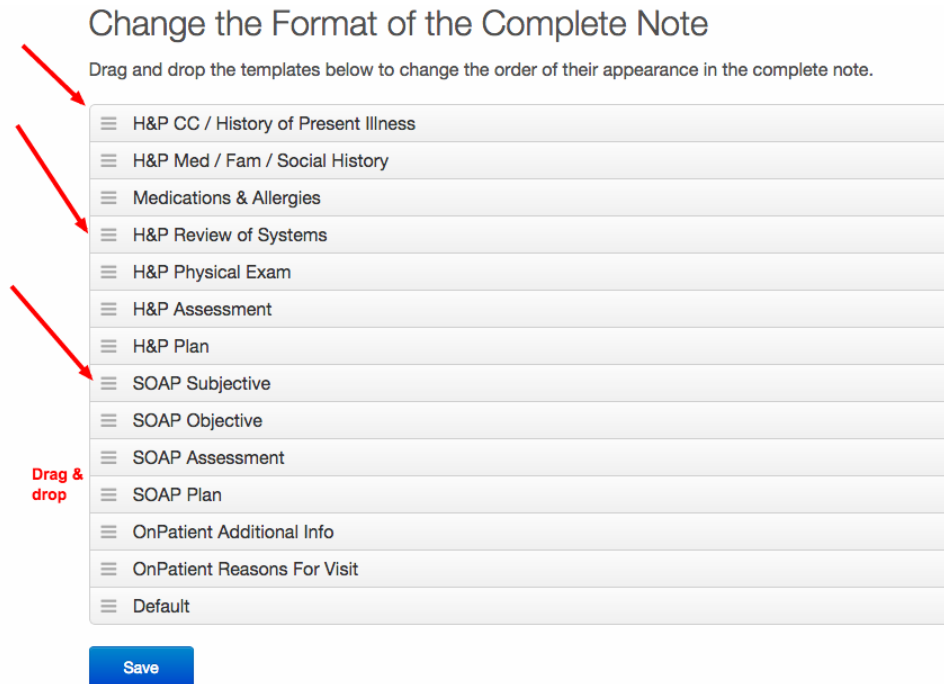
Change the Format of the Complete Note

Drag and drop the templates below to change the order of their appearance in the complete note.

H&P CC / History of Present Illness
H&P Med / Fam / Social History
Medications & Allergies
H&P Review of Systems
H&P Physical Exam
H&P Assessment
H&P Plan
SOAP Subjective
SOAP Objective
SOAP Assessment
Drag & drop
SOAP Plan
OnPatient Additional Info
OnPatient Reasons For Visit
Default

Save